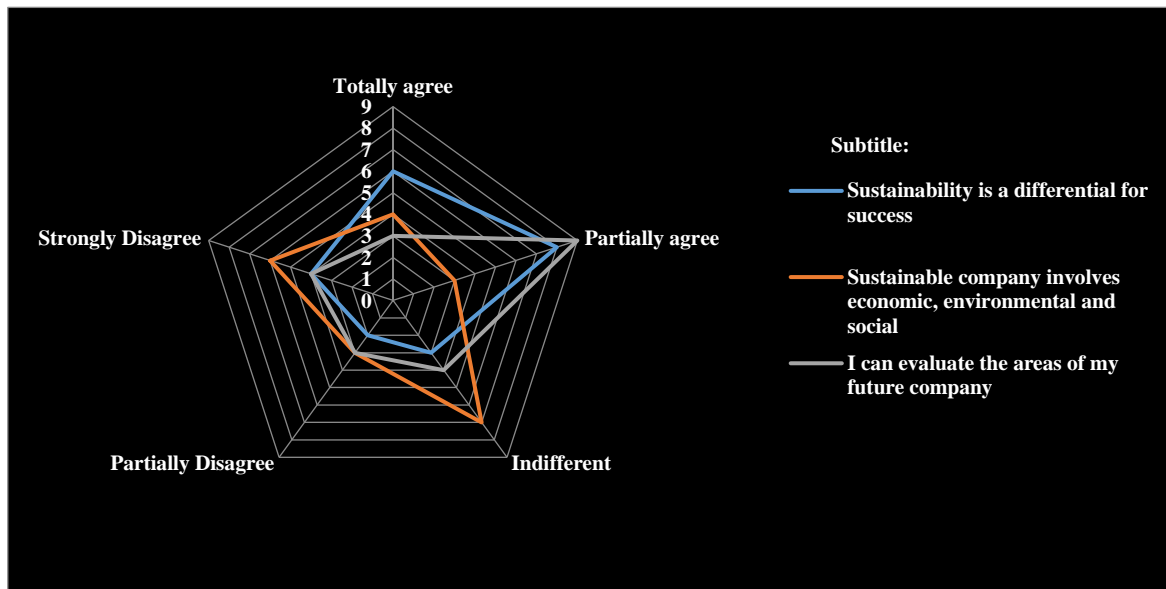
Totally agree
9
8
7
6
5
4
3
2
1
0
Partially agree
Indifferent
Partially Disagree
Strongly Disagree

Subtitle:
Sustainability is a differential for success
Sustainable company involves economic, environmental and social
I can evaluate the areas of my future company